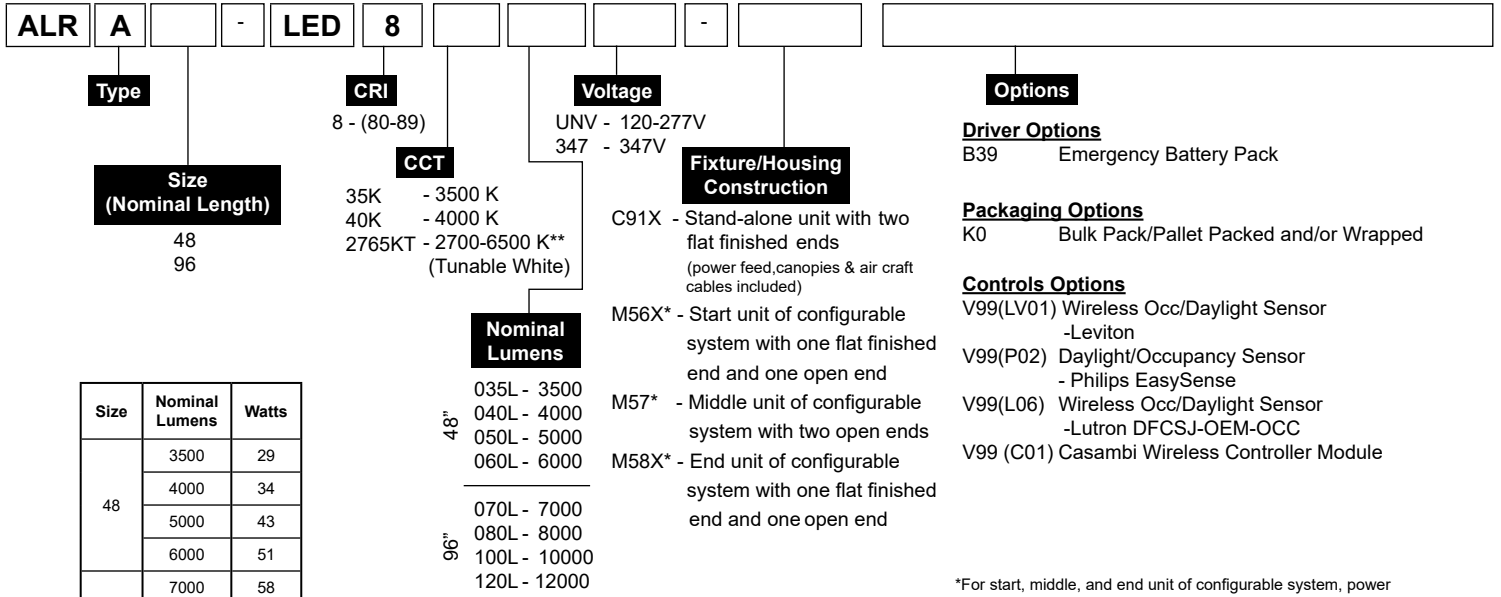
ALR | A | | - | LED | 8 | | | | - | |

Type

Size (Nominal Length)

48
96

CRI
8 - (80-89)

CCT
35K - 3500 K
40K - 4000 K
2765KT - 2700-6500 K** (Tunable White)

Voltage
UNV - 120-277V
347 - 347V

Fixture/Housing Construction
C91X - Stand-alone unit with two flat finished ends
(power feed,canopies & air craft cables included)
M56X* - Start unit of configurable system with one flat finished end and one open end
M57* - Middle unit of configurable system with two open ends
M58X* - End unit of configurable system with one flat finished end and one open end

Nominal Lumens
48"
035L - 3500
040L - 4000
050L - 5000
060L - 6000
96"
070L - 7000
080L - 8000
100L - 10000
120L - 12000

Options

Driver Options
B39 Emergency Battery Pack

Packaging Options
K0 Bulk Pack/Pallet Packed and/or Wrapped

Controls Options
V99(LV01) Wireless Occ/Daylight Sensor -Leviton
V99(P02) Daylight/Occupancy Sensor - Philips EasySense
V99(L06) Wireless Occ/Daylight Sensor -Lutron DFCSJ-OEM-OCC
V99 (C01) Casambi Wireless Controller Module

| Size | Nominal Lumens | Watts |
|---|---|---|
| 48 | 3500 | 29 |
| | 4000 | 34 |
| | 5000 | 43 |
| | 6000 | 51 |
| | 7000 | 58 |

*For start, middle, and end unit of configurable system, power